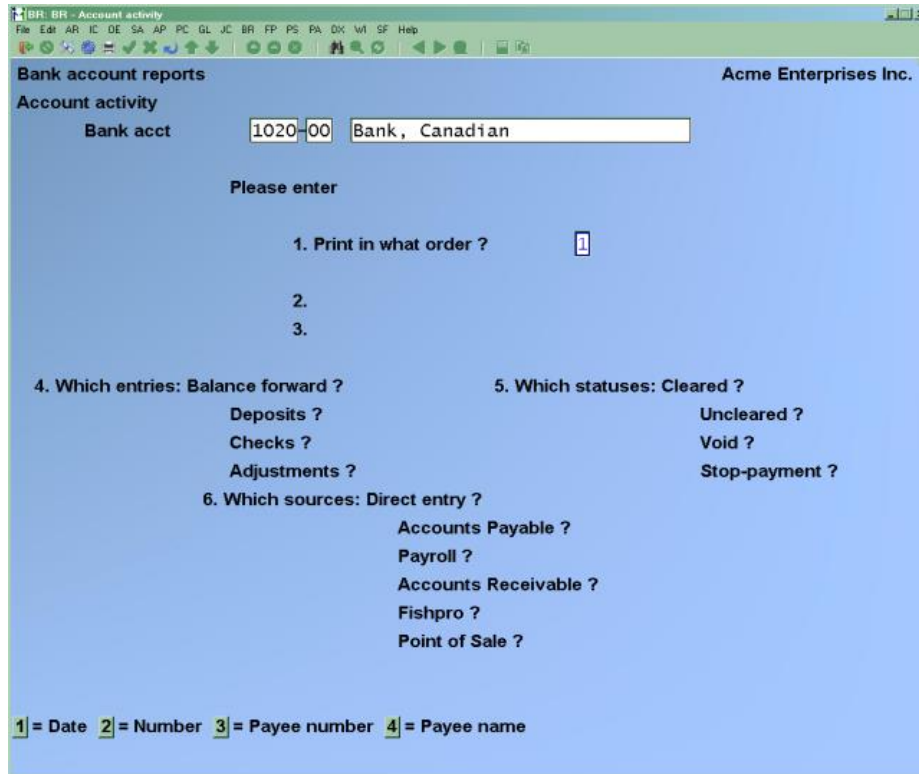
BR: BR - Account activity
File Edit AR IC OE SA AP PC GL JC BR FP PS PA DX WI SF Help

Bank account reports
Acme Enterprises Inc.

Account activity

Bank acct 1020-00 Bank, Canadian

Please enter

1. Print in what order ? 1

2.

3.

4. Which entries: Balance forward ?
Deposits ?
Checks ?
Adjustments ?

5. Which statuses: Cleared ?
Uncleared ?
Void ?
Stop-payment ?

6. Which sources: Direct entry ?
Accounts Payable ?
Payroll ?
Accounts Receivable ?
Fishpro ?
Point of Sale ?

1 = Date 2 = Number 3 = Payee number 4 = Payee name